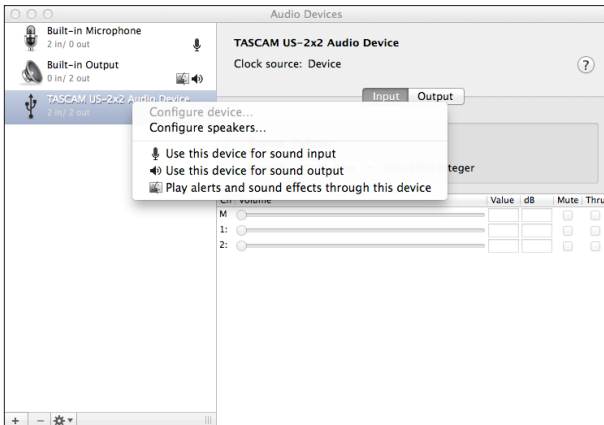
Audio Devices

Built-in Microphone
2 in/ 0 out

Built-in Output
0 in/ 2 out

TASCAM US-2x2 Audio Device
2 in/ 2 out

TASCAM US-2x2 Audio Device
Clock source: Device

?

Input Output

Configure device...
Configure speakers...
Use this device for sound input
Use this device for sound output
Play alerts and sound effects through this device

teger

Ch Volume | Value | dB | Mute | Thru
M
1:
2:

+ −